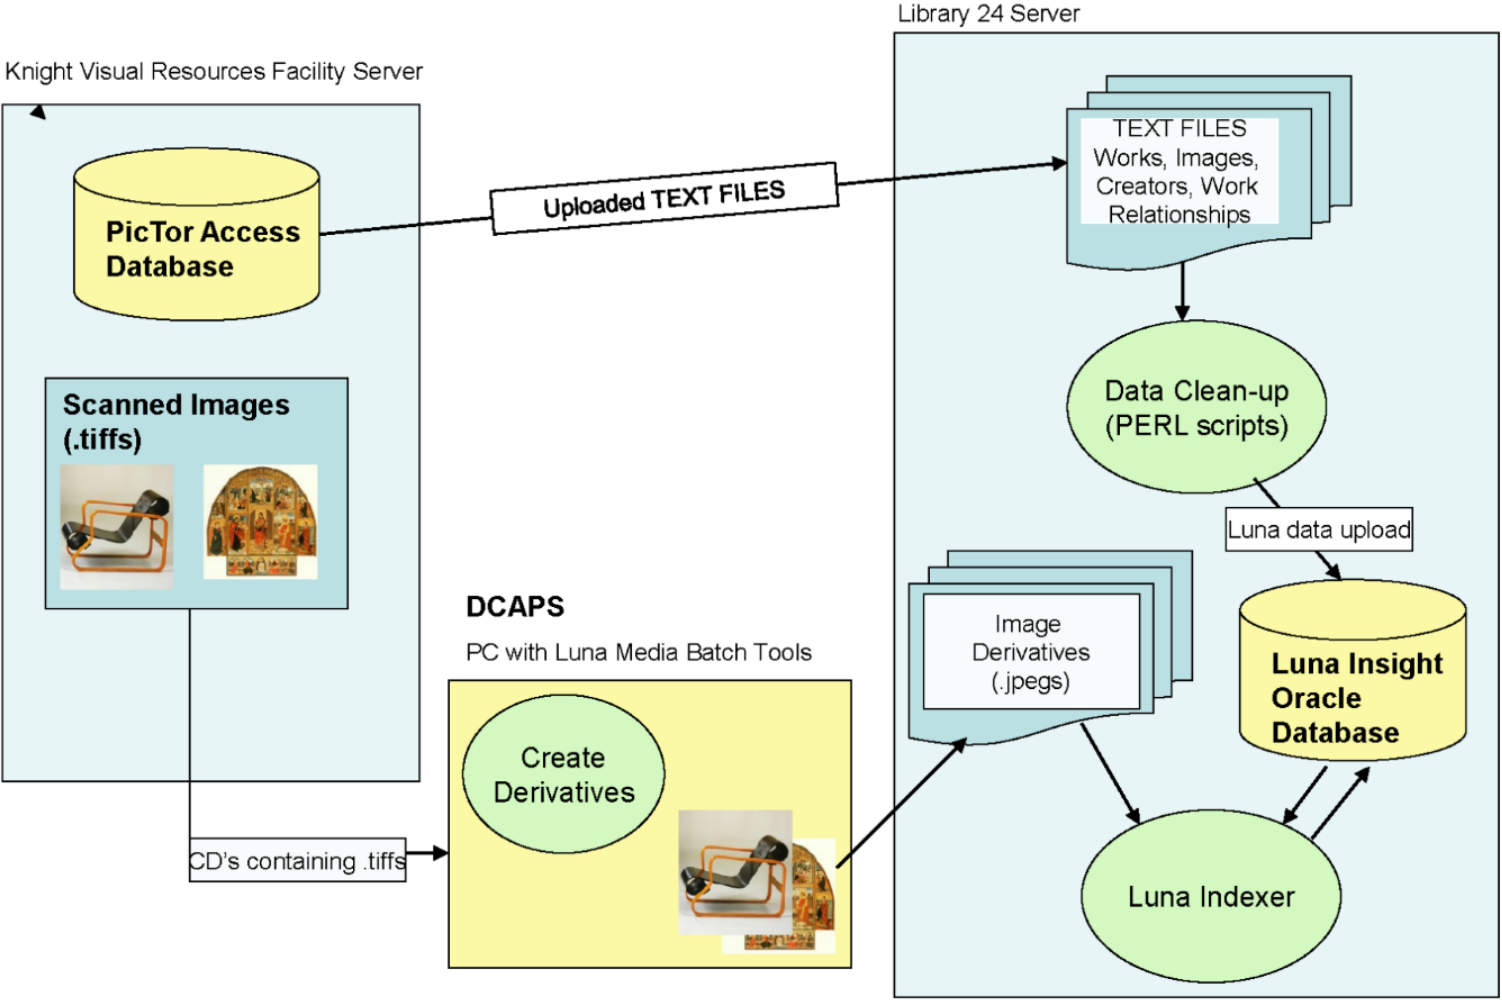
Library 24 Server

Knight Visual Resources Facility Server

PicTor Access Database

Uploaded TEXT FILES

TEXT FILES Works, Images, Creators, Work Relationships

Scanned Images (.tiffs)

Data Clean-up (PERL scripts)

Luna data upload

DCAPS

PC with Luna Media Batch Tools

Image Derivatives (.jpegs)

Luna Insight Oracle Database

Create Derivatives

CD's containing .tiffs

Luna Indexer